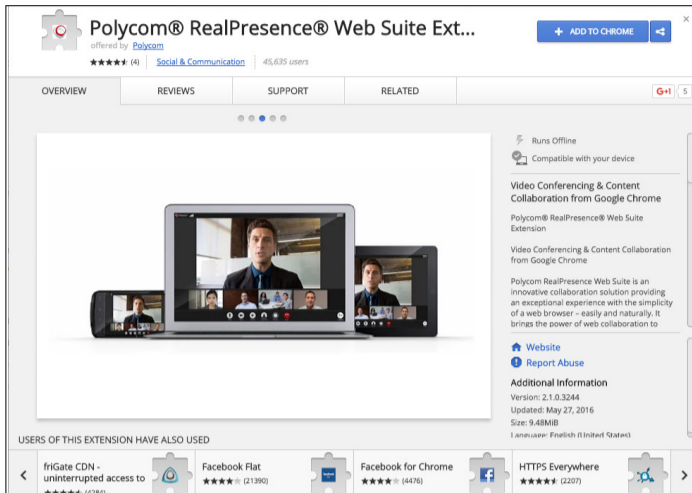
Polycom® RealPresence® Web Suite Ext...

offered by Polycom

(4) Social & Communication 45,635 users

+ ADD TO CHROME

OVERVIEW REVIEWS SUPPORT RELATED

G+1 5

Runs Offline

Compatible with your device

Video Conferencing & Content Collaboration from Google Chrome

Polycom® RealPresence® Web Suite Extension

Video Conferencing & Content Collaboration from Google Chrome

Polycom RealPresence Web Suite is an innovative collaboration solution providing an exceptional experience with the simplicity of a web browser – easily and naturally. It brings the power of web collaboration to

Website

Report Abuse

Additional Information

Version: 2.1.0.3244

Updated: May 27, 2016

Size: 9.48MiB

Language: English (United States)

USERS OF THIS EXTENSION HAVE ALSO USED

friGate CDN - uninterrupted access to (4284)

Facebook Flat (21390)

Facebook for Chrome (4476)

HTTPS Everywhere (2207)